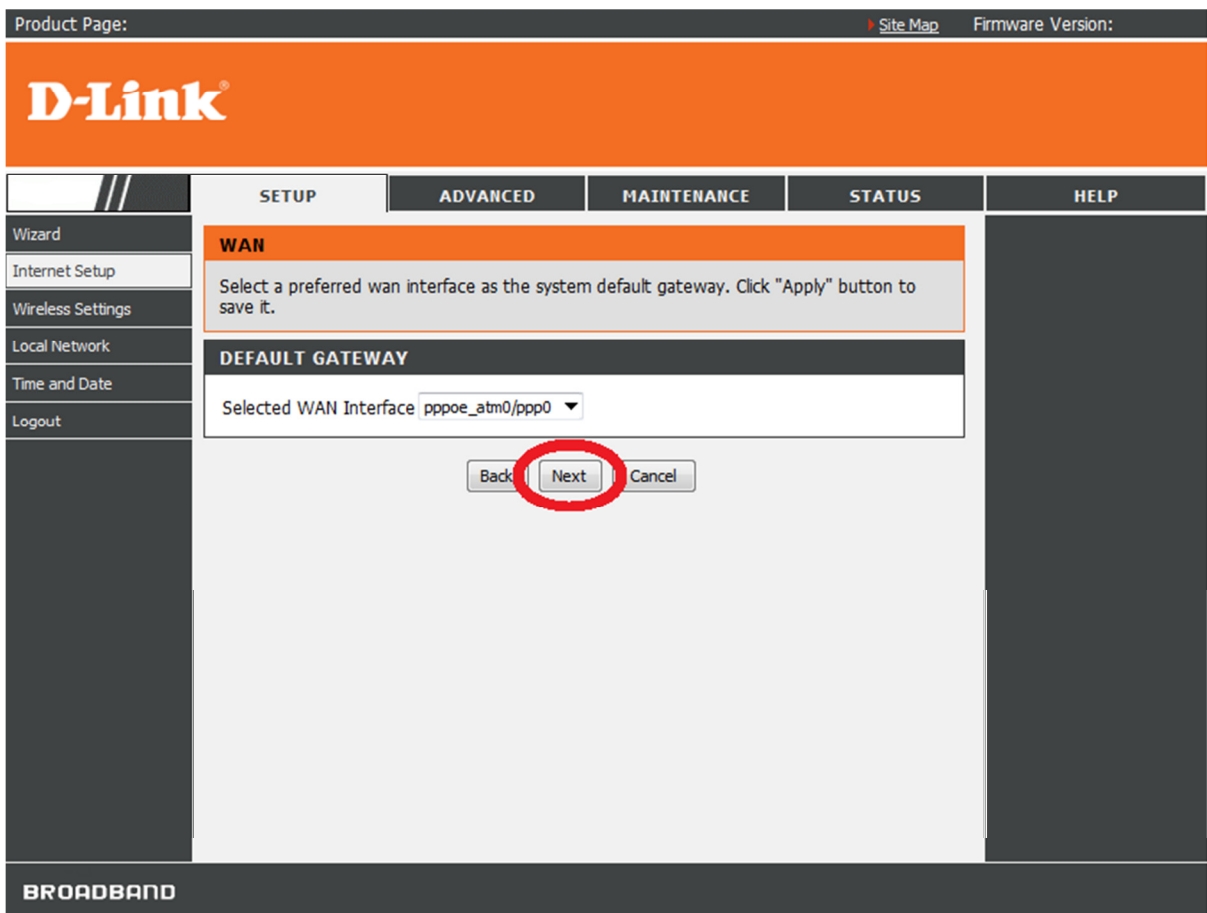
Product Page:

Site Map

Firmware Version:

D-Link®

SETUP

ADVANCED

MAINTENANCE

STATUS

HELP

Wizard

Internet Setup

Wireless Settings

Local Network

Time and Date

Logout

WAN

Select a preferred wan interface as the system default gateway. Click "Apply" button to save it.

DEFAULT GATEWAY

Selected WAN Interface pppoe_atm0/ppp0

Back

Next

Cancel

BROADBAND